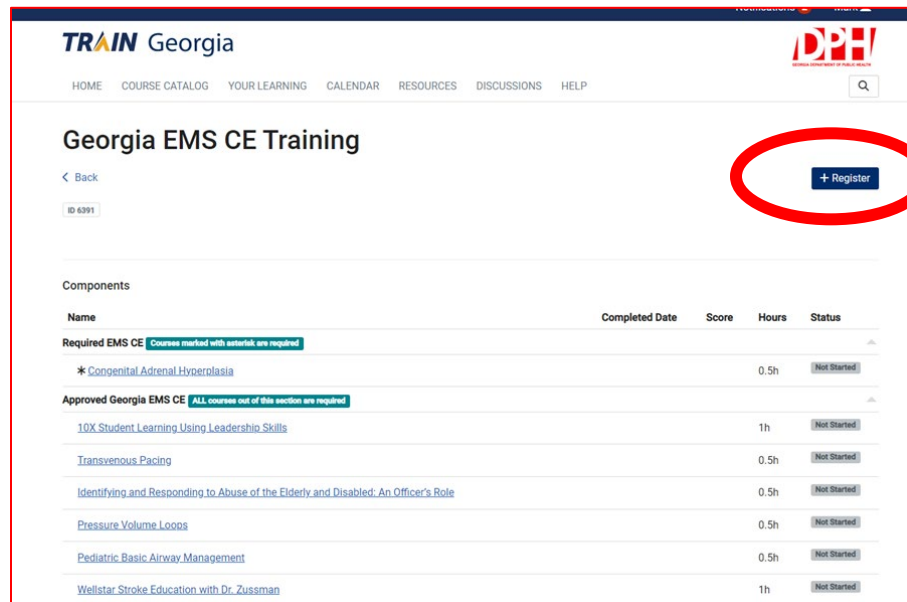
Notifications Mark

TRAIN Georgia

DPH
GEORGIA DEPARTMENT OF PUBLIC HEALTH

HOME COURSE CATALOG YOUR LEARNING CALENDAR RESOURCES DISCUSSIONS HELP

Georgia EMS CE Training

< Back

+ Register

ID 6391

Components

| Name | Completed Date | Score | Hours | Status |
|---|---|---|---|---|
| Required EMS CE Courses marked with asterisk are required | | | | |
| * Congenital Adrenal Hyperplasia | | | 0.5h | Not Started |
| Approved Georgia EMS CE ALL courses out of this section are required | | | | |
| 10X Student Learning Using Leadership Skills | | | 1h | Not Started |
| Transvenous Pacing | | | 0.5h | Not Started |
| Identifying and Responding to Abuse of the Elderly and Disabled: An Officer's Role | | | 0.5h | Not Started |
| Pressure Volume Loops | | | 0.5h | Not Started |
| Pediatric Basic Airway Management | | | 0.5h | Not Started |
| Wellstar Stroke Education with Dr. Zussman | | | 1h | Not Started |